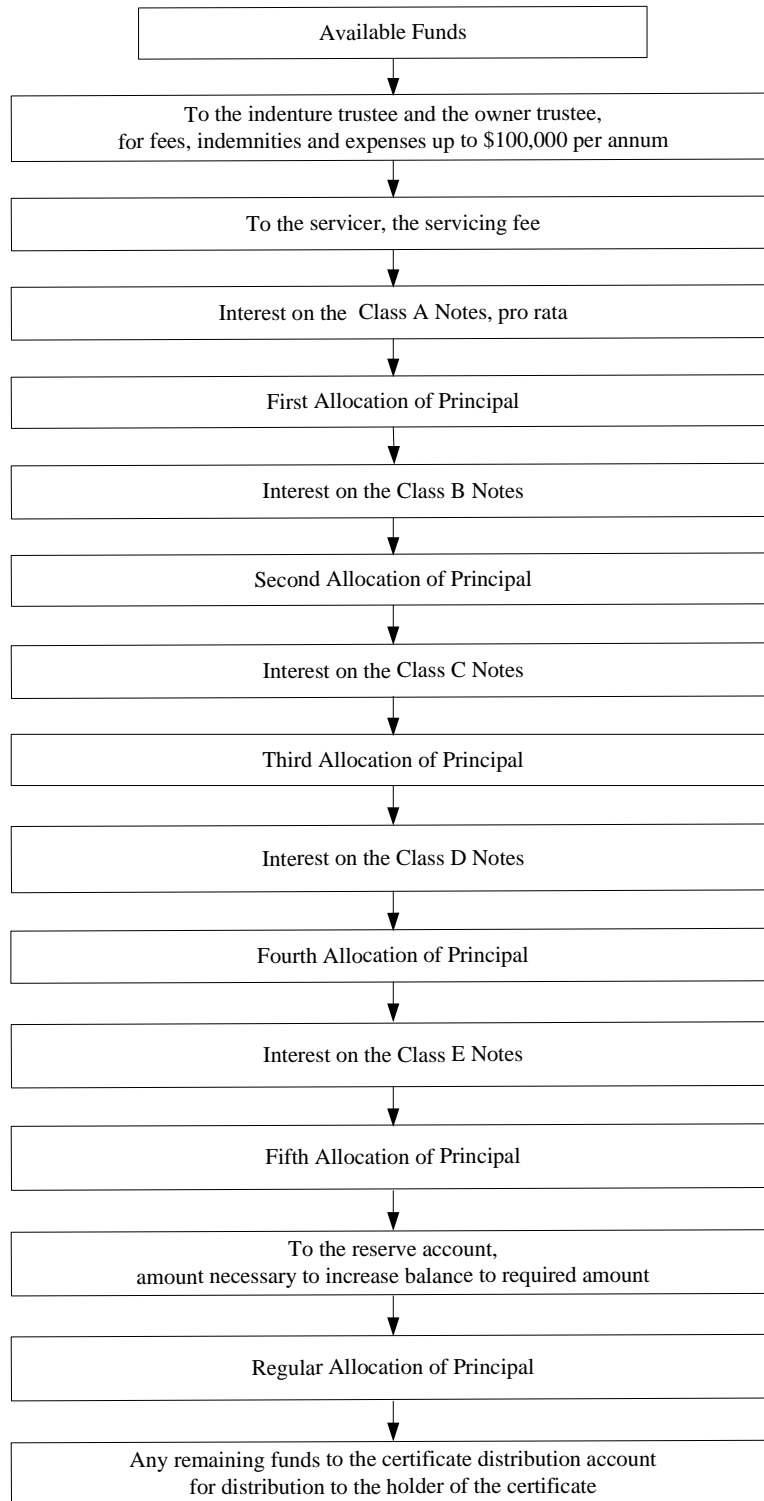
Available Funds

To the indenture trustee and the owner trustee, for fees, indemnities and expenses up to \$100,000 per annum

To the servicer, the servicing fee

Interest on the Class A Notes, pro rata

First Allocation of Principal

Interest on the Class B Notes

Second Allocation of Principal

Interest on the Class C Notes

Third Allocation of Principal

Interest on the Class D Notes

Fourth Allocation of Principal

Interest on the Class E Notes

Fifth Allocation of Principal

To the reserve account, amount necessary to increase balance to required amount

Regular Allocation of Principal

Any remaining funds to the certificate distribution account for distribution to the holder of the certificate